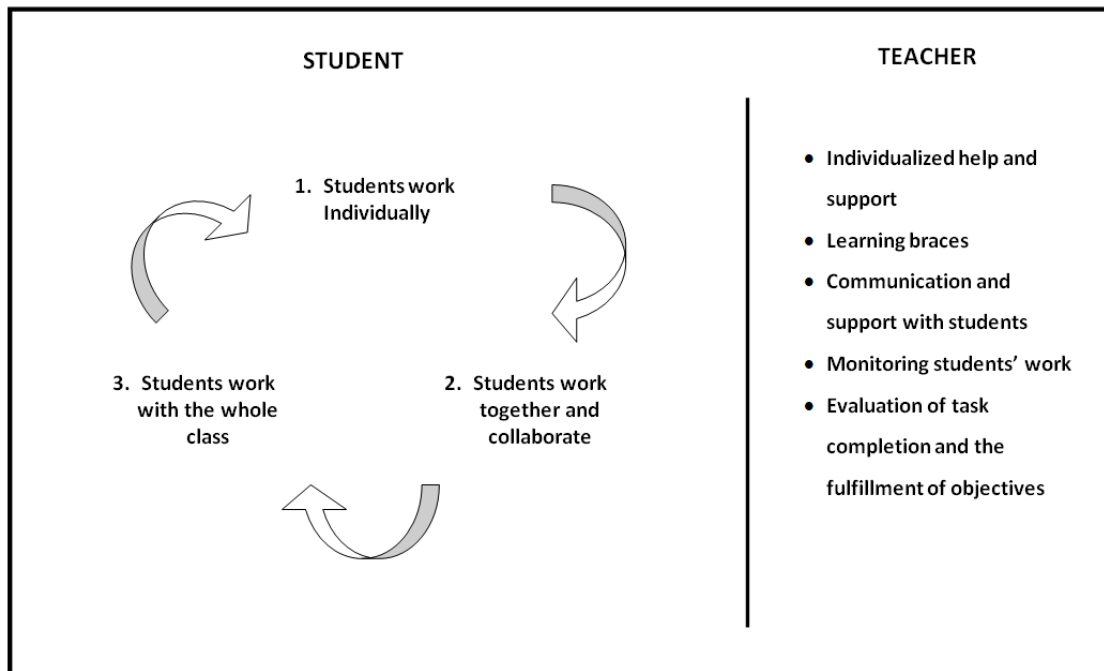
STUDENT

1. Students work Individually

2. Students work together and collaborate

3. Students work with the whole class

TEACHER

- Individualized help and support
- Learning braces
- Communication and support with students
- Monitoring students' work
- Evaluation of task completion and the fulfillment of objectives